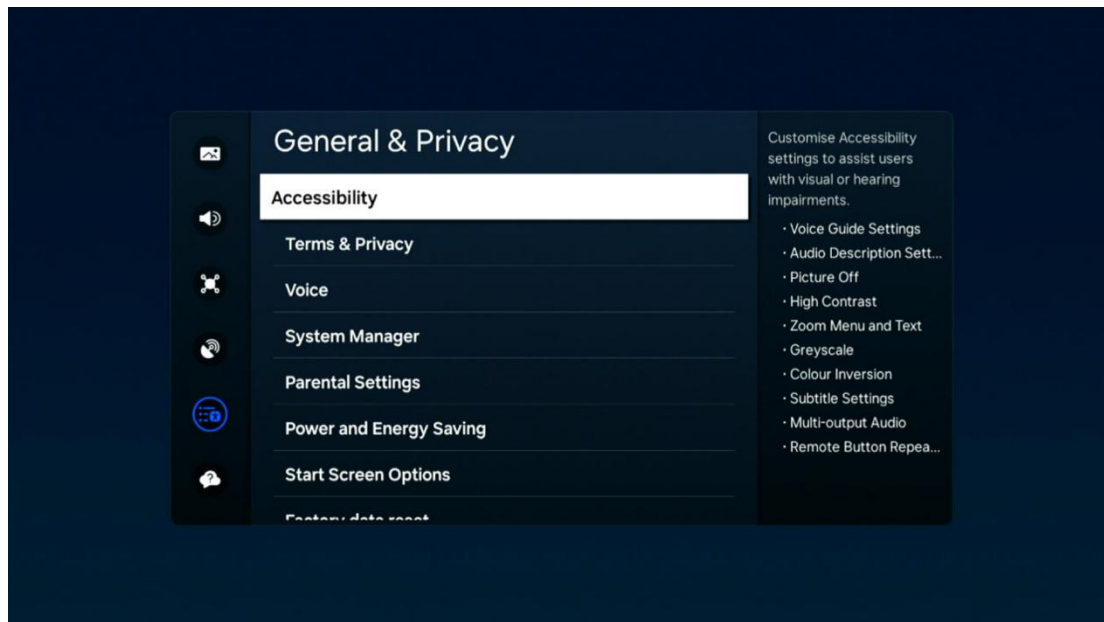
General & Privacy

Accessibility

Terms & Privacy

Voice

System Manager

Parental Settings

Power and Energy Saving

Start Screen Options

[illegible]

Customise Accessibility settings to assist users with visual or hearing impairments.

· Voice Guide Settings
· Audio Description Sett...
· Picture Off
· High Contrast
· Zoom Menu and Text
· Greyscale
· Colour Inversion
· Subtitle Settings
· Multi-output Audio
· Remote Button Repea...